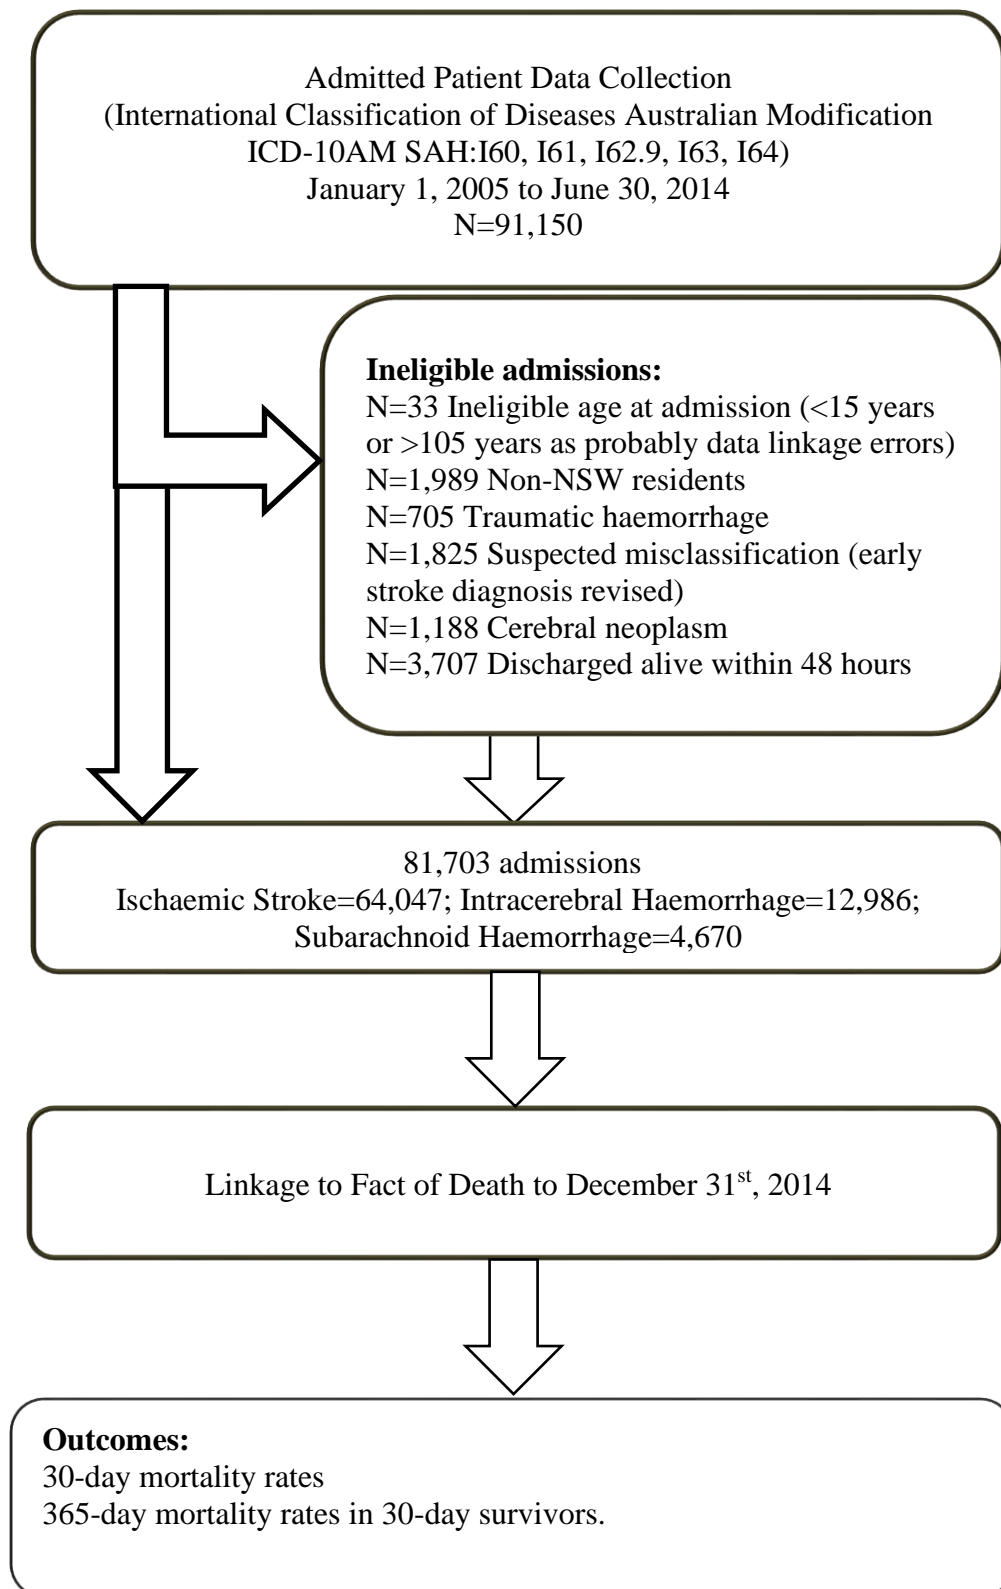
Admitted Patient Data Collection
(International Classification of Diseases Australian Modification
ICD-10AM SAH:I60, I61, I62.9, I63, I64)
January 1, 2005 to June 30, 2014
N=91,150

**Ineligible admissions:**
N=33 Ineligible age at admission (<15 years or >105 years as probably data linkage errors)
N=1,989 Non-NSW residents
N=705 Traumatic haemorrhage
N=1,825 Suspected misclassification (early stroke diagnosis revised)
N=1,188 Cerebral neoplasm
N=3,707 Discharged alive within 48 hours

81,703 admissions
Ischaemic Stroke=64,047; Intracerebral Haemorrhage=12,986;
Subarachnoid Haemorrhage=4,670

Linkage to Fact of Death to December 31$^{st}$, 2014

**Outcomes:**
30-day mortality rates
365-day mortality rates in 30-day survivors.